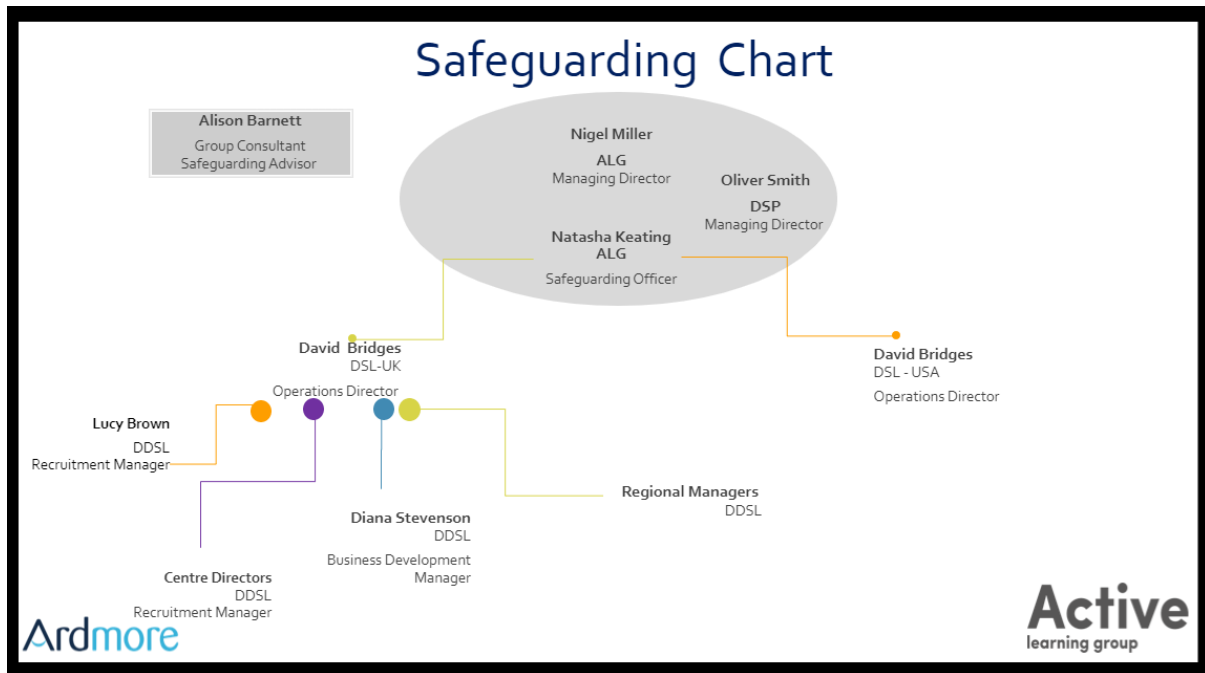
Safeguarding Chart

Alison Barnett
Group Consultant
Safeguarding Advisor

Nigel Miller
ALG
Managing Director

Oliver Smith
DSP
Managing Director

Natasha Keating
ALG
Safeguarding Officer

David Bridges
DSL-UK
Operations Director

David Bridges
DSL - USA
Operations Director

Lucy Brown
DDSL
Recruitment Manager

Diana Stevenson
DDSL
Business Development Manager

Regional Managers
DDSL

Centre Directors
DDSL
Recruitment Manager

Ardmore

Active
learning group